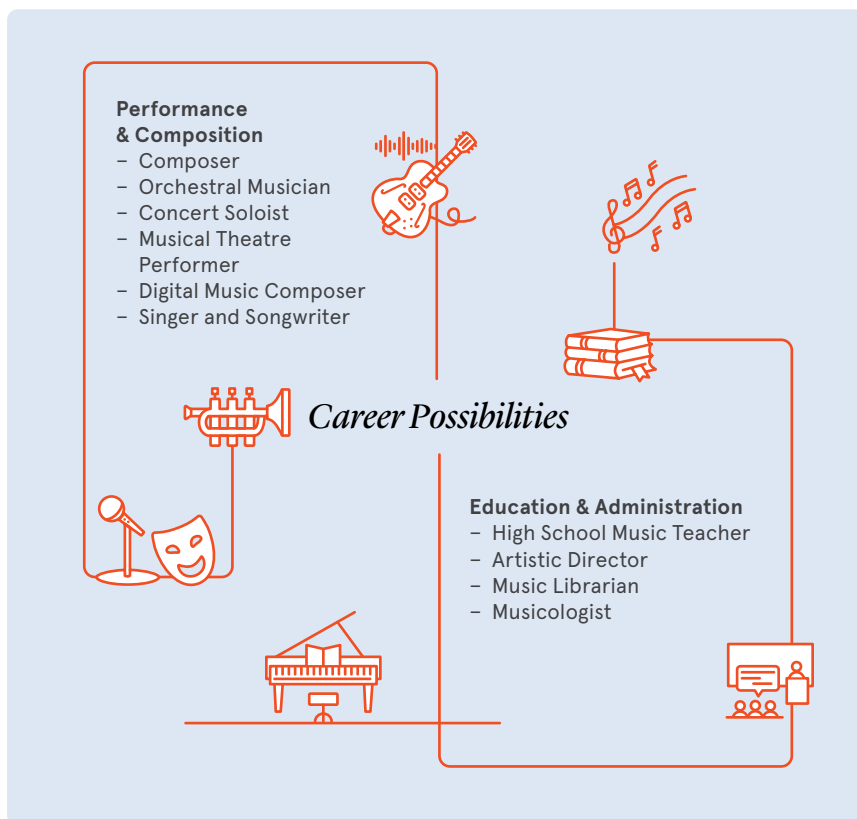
**Performance & Composition**
– Composer
– Orchestral Musician
– Concert Soloist
– Musical Theatre Performer
– Digital Music Composer
– Singer and Songwriter

*Career Possibilities*

**Education & Administration**
– High School Music Teacher
– Artistic Director
– Music Librarian
– Musicologist